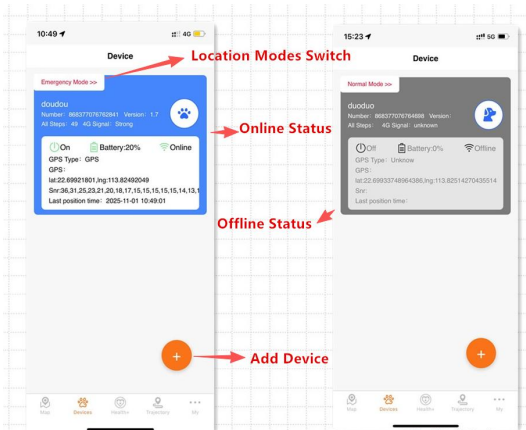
10:49 4G

Device

Location Modes Switch

Emergency Mode >>

doudou
Number: 868377076782841 Version: 1.7
All Steps: 49 4G Signal: Strong

Online Status

On Battery:20% Online
GPS Type: GPS
GPS:
lat:22.69921801,lng:113.82492049
Snr:36,31,25,23,21,20,18,17,15,15,15,15,14,13,1
Last position time: 2025-11-01 10:49:01

Offline Status

+

Add Device

Map Devices Health+ Trajectory My

15:23 5G

Device

Normal Mode >>

duoduo
Number: 868377076784688 Version:
All Steps: 4G Signal: unknown

Off Battery:0% Offline
GPS Type: Unknow
GPS:
lat:22.69933748964386,lng:113.82514270435514
Snr:
Last position time:

+

Map Devices Health+ Trajectory My